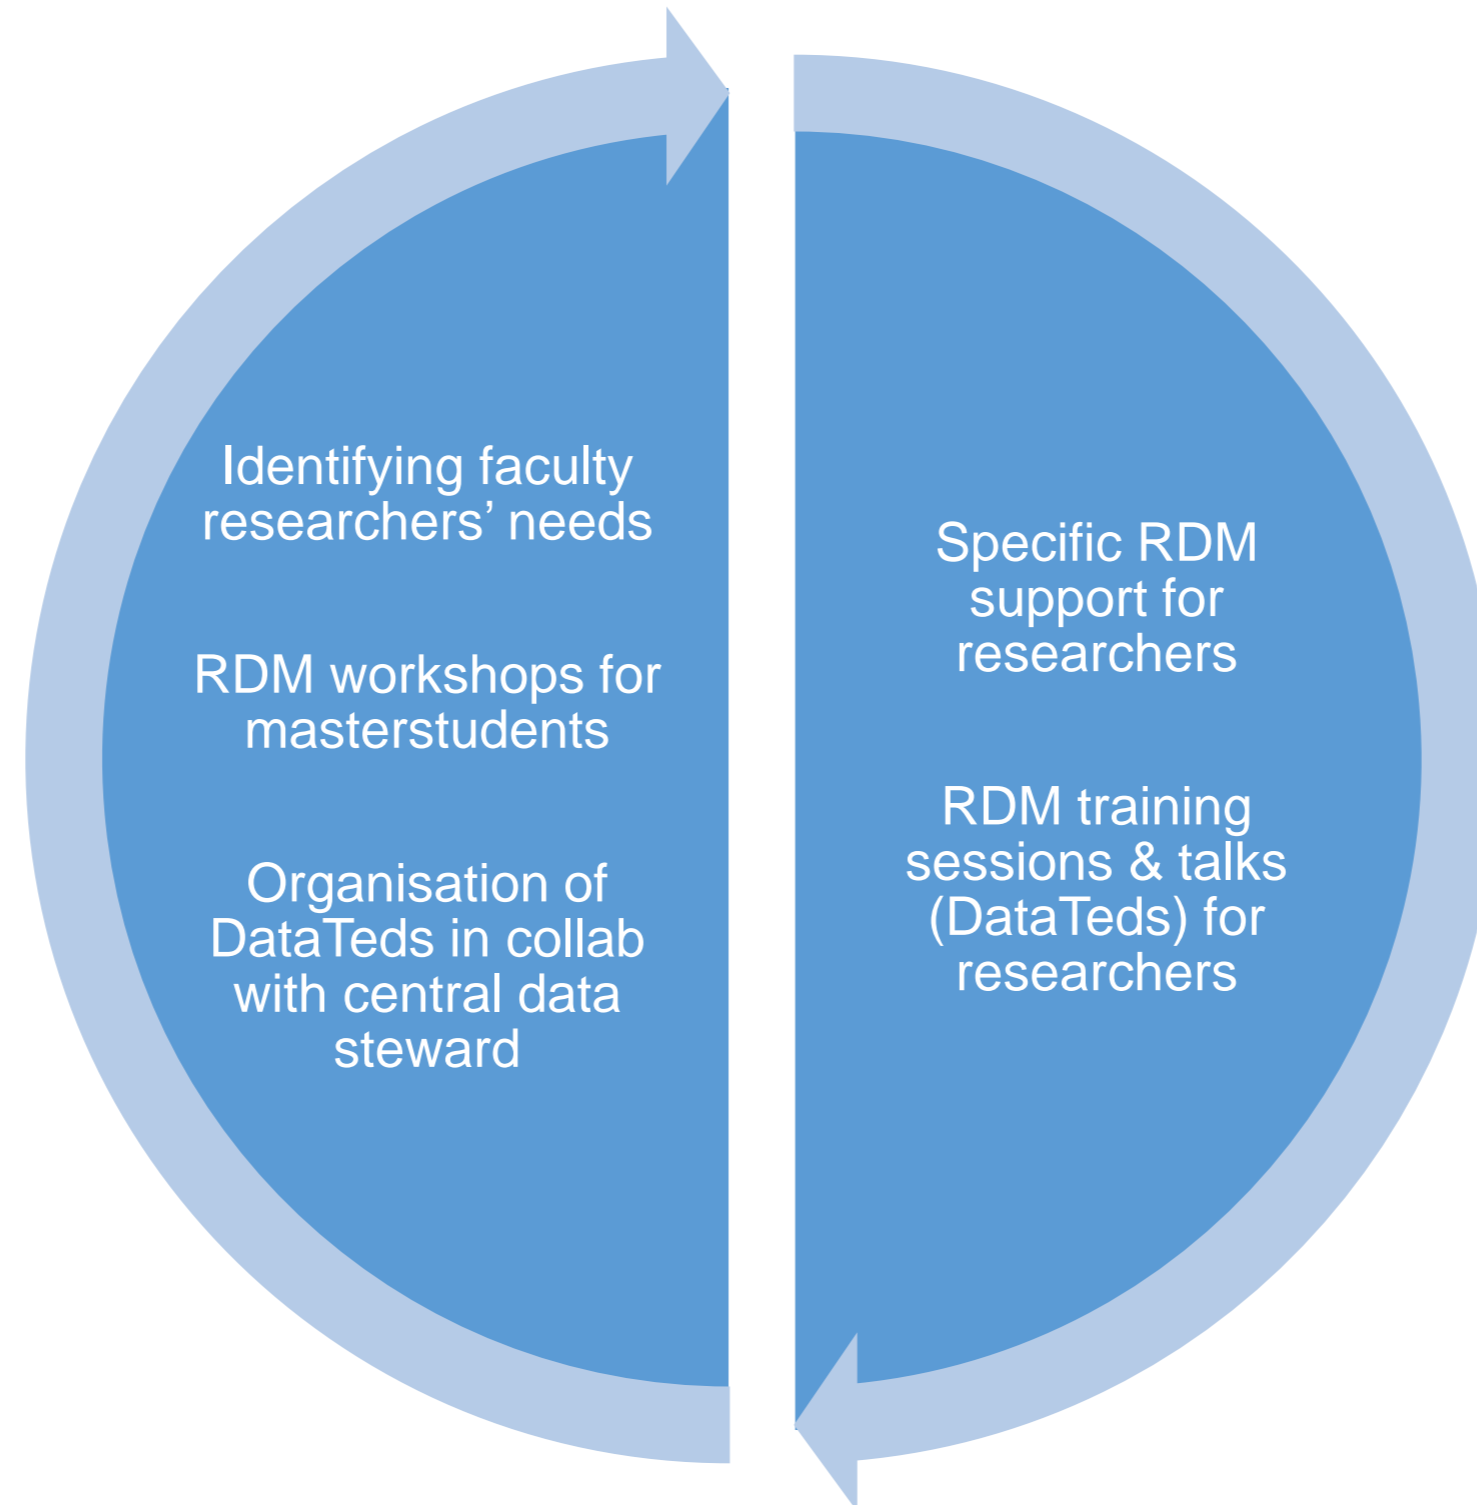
Identifying faculty researchers’ needs

RDM workshops for masterstudents

Organisation of DataTeds in collab with central data steward

Specific RDM support for researchers

RDM training sessions & talks (DataTeds) for researchers